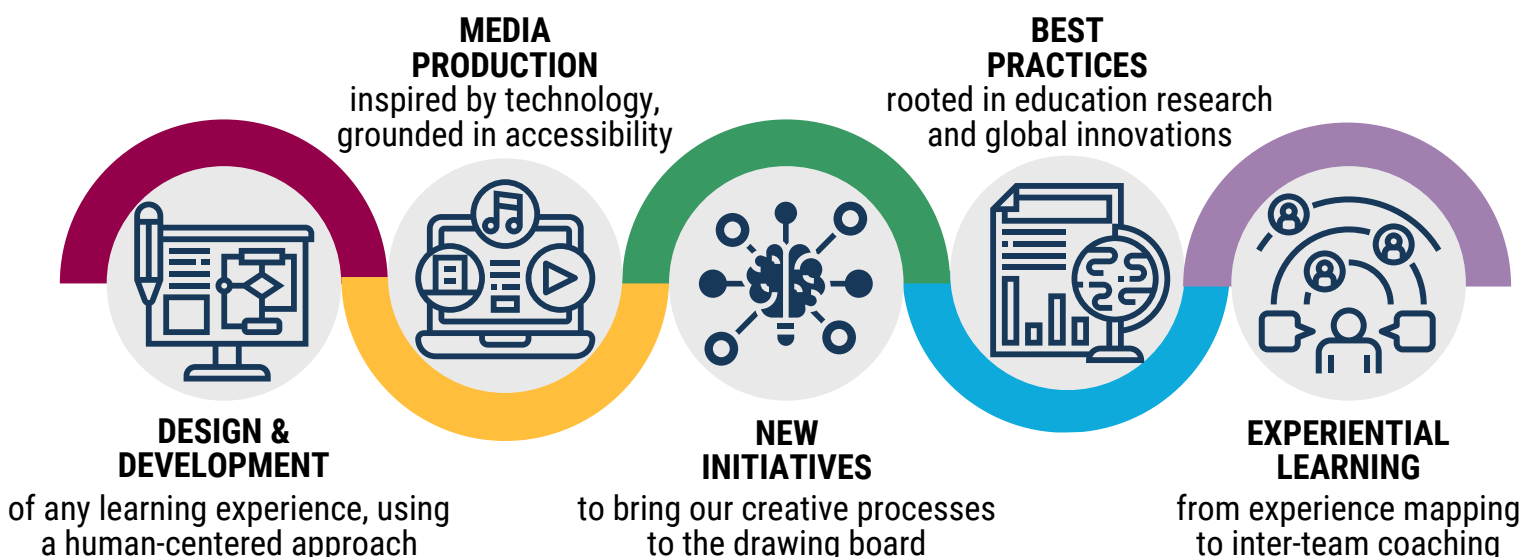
MEDIA PRODUCTION
inspired by technology, grounded in accessibility

BEST PRACTICES
rooted in education research and global innovations

DESIGN & DEVELOPMENT
of any learning experience, using a human-centered approach

NEW INITIATIVES
to bring our creative processes to the drawing board

EXPERIENTIAL LEARNING
from experience mapping to inter-team coaching